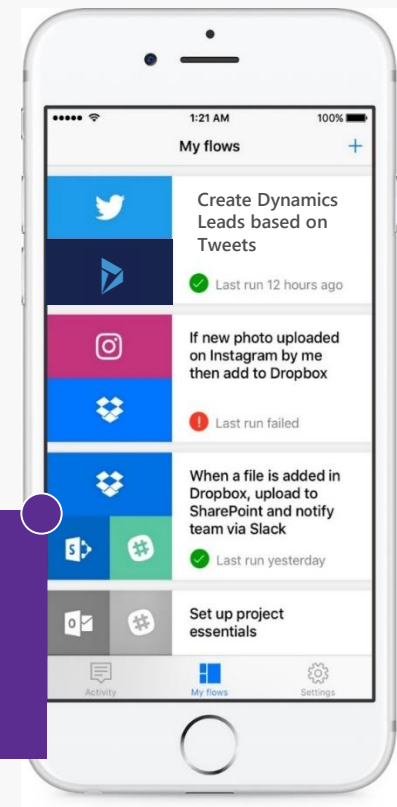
1:21 AM
100%
My flows
+
Create Dynamics Leads based on Tweets
Last run 12 hours ago
If new photo uploaded on Instagram by me then add to Dropbox
Last run failed
When a file is added in Dropbox, upload to SharePoint and notify team via Slack
Last run yesterday
Set up project essentials
Activity
My flows
Settings